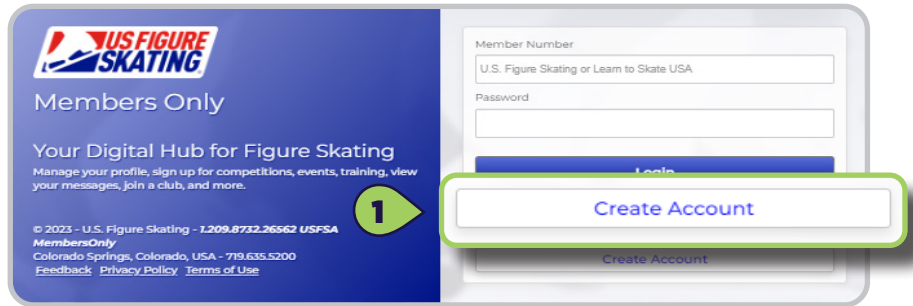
US FIGURE SKATING

Members Only

Your Digital Hub for Figure Skating

Manage your profile, sign up for competitions, events, training, view your messages, join a club, and more.

© 2023 - U.S. Figure Skating - *1.209.8732.26562 USFSA MembersOnly*
Colorado Springs, Colorado, USA - 719.635.5200
Feedback Privacy Policy Terms of Use

Member Number

U.S. Figure Skating or Learn to Skate USA

Password

Login

1

Create Account

Create Account